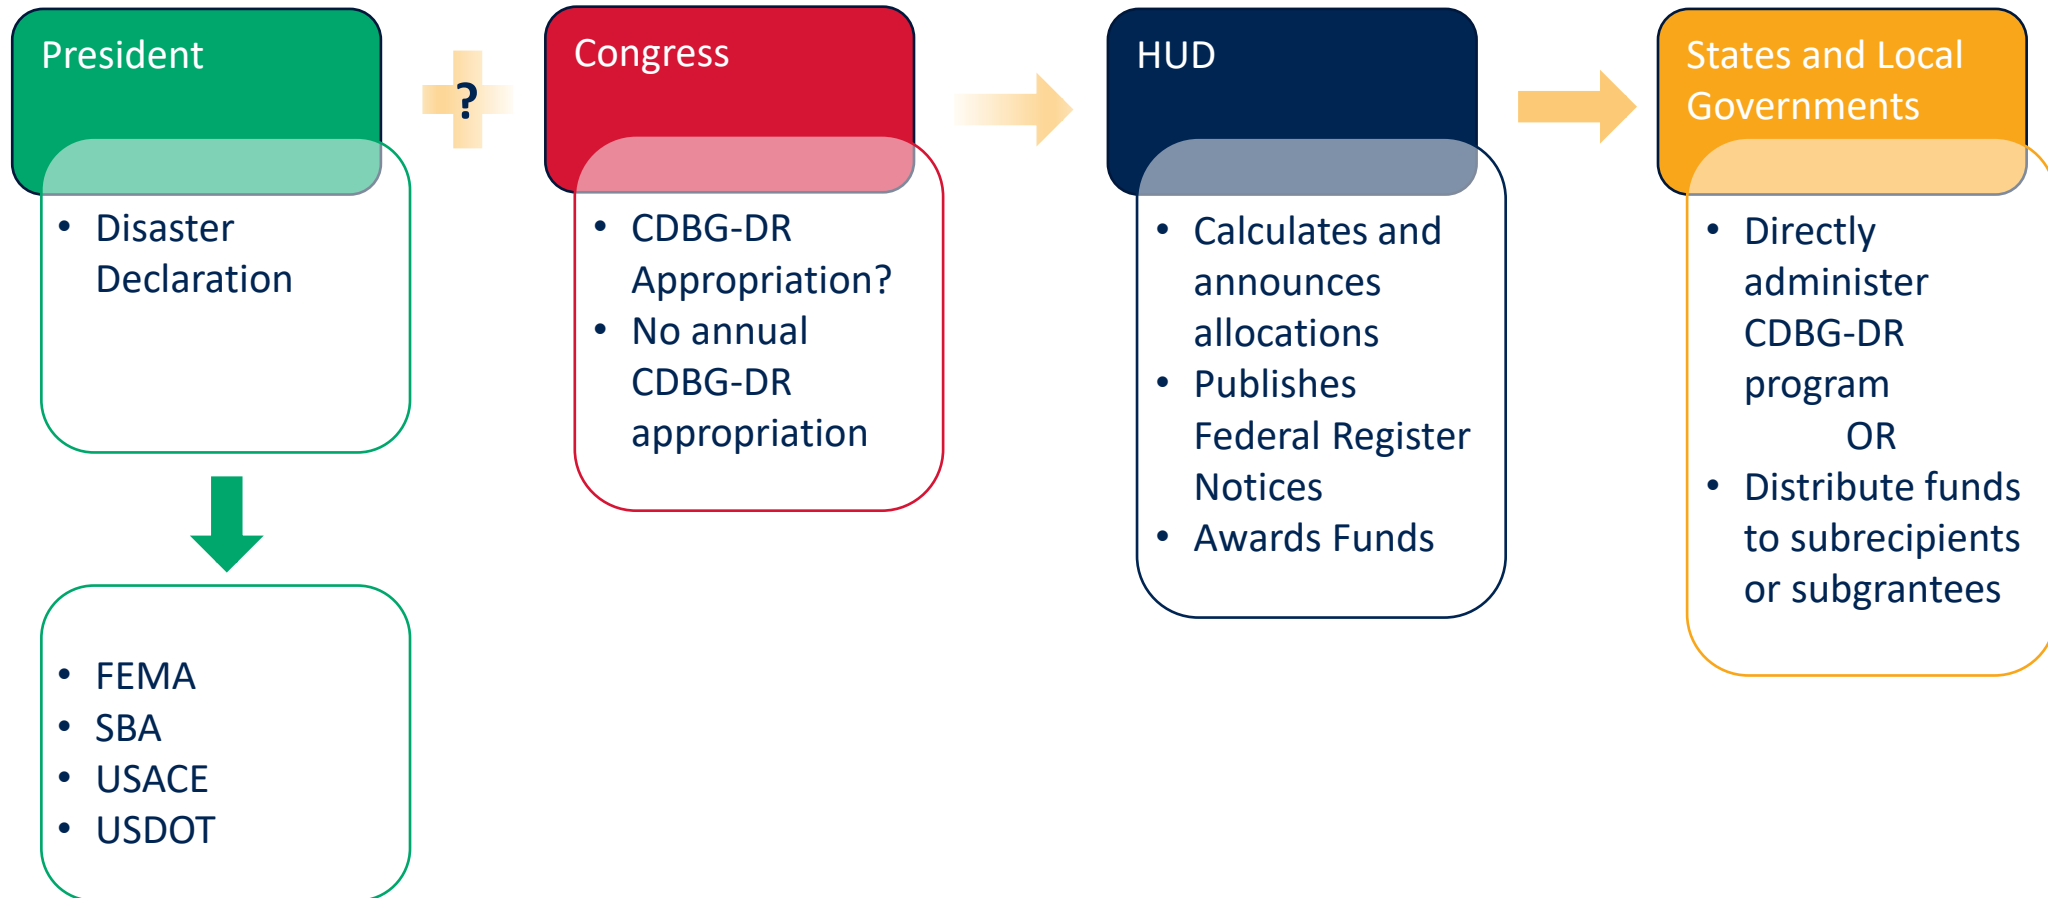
President

- Disaster Declaration

?

Congress

- CDBG-DR Appropriation?
- No annual CDBG-DR appropriation

HUD

- Calculates and announces allocations
- Publishes Federal Register Notices
- Awards Funds

States and Local Governments

- Directly administer CDBG-DR program

OR

- Distribute funds to subrecipients or subgrantees

- FEMA
- SBA
- USACE
- USDOT